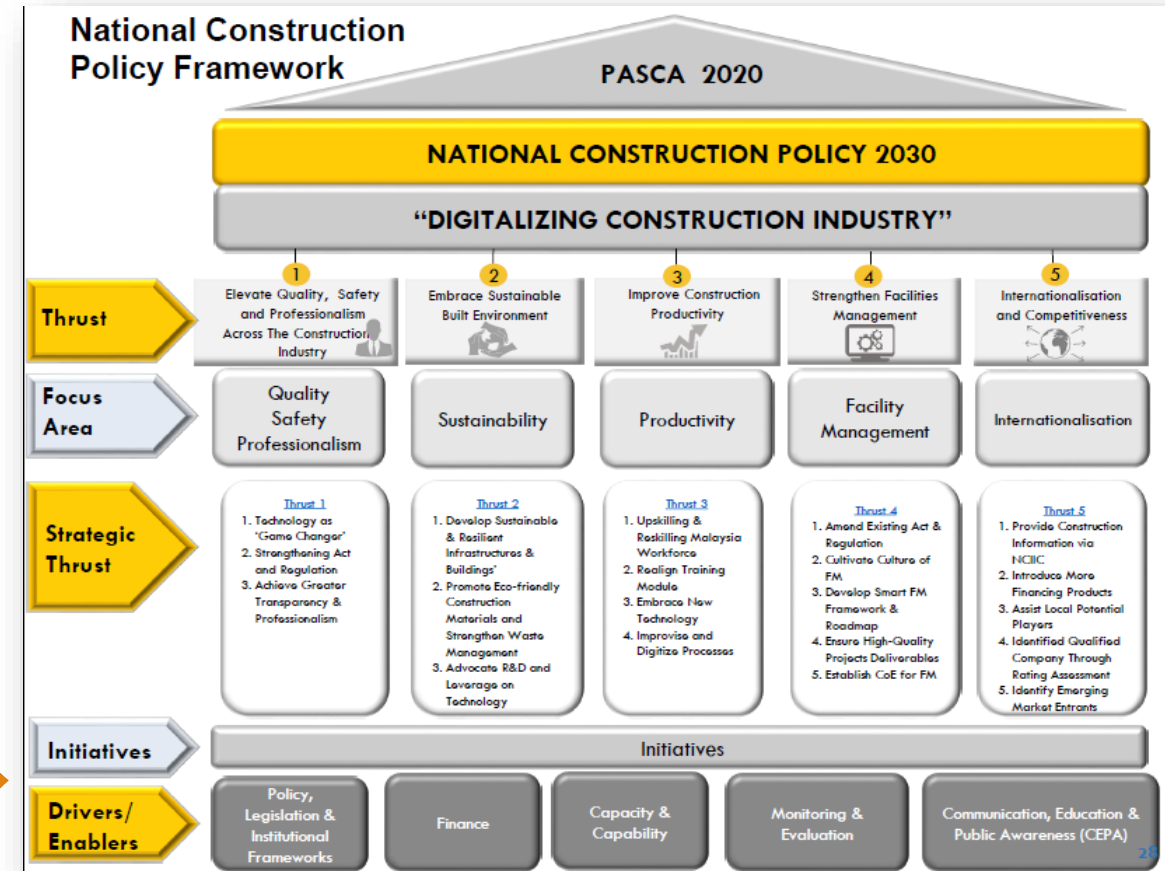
National Construction Policy Framework

PASCA 2020

NATIONAL CONSTRUCTION POLICY 2030

"DIGITALIZING CONSTRUCTION INDUSTRY"

Thrust

1 Elevate Quality, Safety and Professionalism Across The Construction Industry

2 Embrace Sustainable Built Environment

3 Improve Construction Productivity

4 Strengthen Facilities Management

5 Internationalisation and Competitiveness

Focus Area

Quality Safety Professionalism

Sustainability

Productivity

Facility Management

Internationalisation

Strategic Thrust

Thrust 1
1. Technology as 'Game Changer'
2. Strengthening Act and Regulation
3. Achieve Greater Transparency & Professionalism

Thrust 2
1. Develop Sustainable & Resilient Infrastructures & Buildings'
2. Promote Eco-friendly Construction Materials and Strengthen Waste Management
3. Advocate R&D and Leverage on Technology

Thrust 3
1. Upskilling & Reskilling Malaysia Workforce
2. Realign Training Module
3. Embrace New Technology
4. Improvise and Digitize Processes

Thrust 4
1. Amend Existing Act & Regulation
2. Cultivate Culture of FM
3. Develop Smart FM Framework & Roadmap
4. Ensure High-Quality Projects Deliverables
5. Establish CoE for FM

Thrust 5
1. Provide Construction Information via NCIIC
2. Introduce More Financing Products
3. Assist Local Potential Players
4. Identified Qualified Company Through Rating Assessment
5. Identify Emerging Market Entrants

Initiatives

Initiatives

Drivers/ Enablers

Policy, Legislation & Institutional Frameworks

Finance

Capacity & Capability

Monitoring & Evaluation

Communication, Education & Public Awareness (CEPA)

28